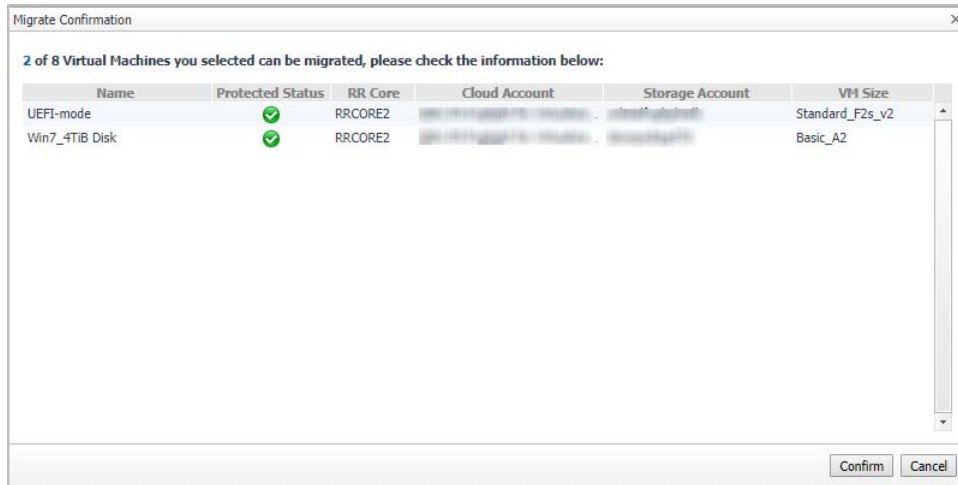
Migrate Confirmation

2 of 8 Virtual Machines you selected can be migrated, please check the information below:

| Name | Protected Status | RR Core | Cloud Account | Storage Account | VM Size |
|---|---|---|---|---|---|
| UEFI-mode | | RRCORE2 | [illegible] | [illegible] | Standard_F2s_v2 |
| Win7_4TiB Disk | | RRCORE2 | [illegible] | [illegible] | Basic_A2 |

Confirm Cancel